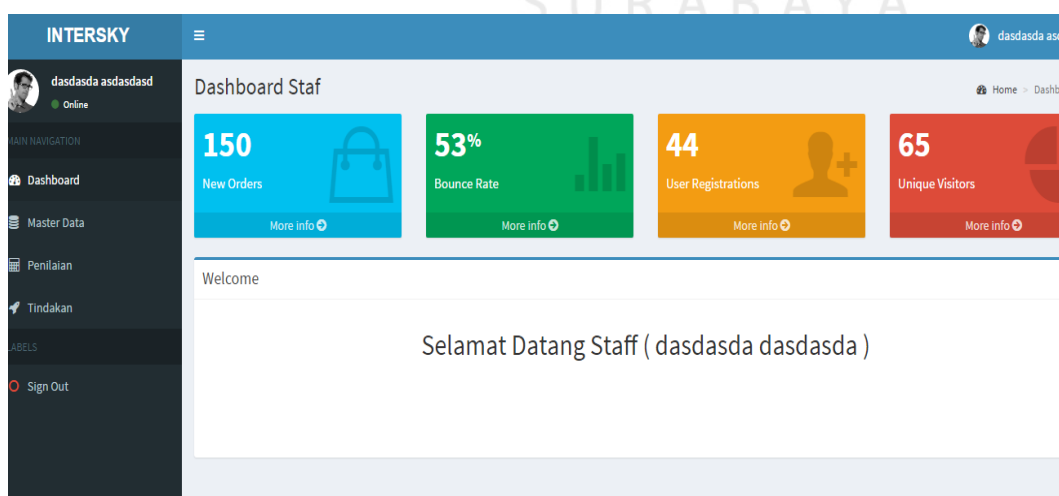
S U R A B A Y A

INTERSKY

≡

dasdasda asd

dasdasda asdasdasd
Online

MAIN NAVIGATION

Dashboard

Master Data

Penilaian

Tindakan

LABELS

Sign Out

Dashboard Staf

Home > Dashb

150
New Orders
More info

53%
Bounce Rate
More info

44
User Registrations
More info

65
Unique Visitors
More info

Welcome

Selamat Datang Staff ( dasdasda dasdasda )